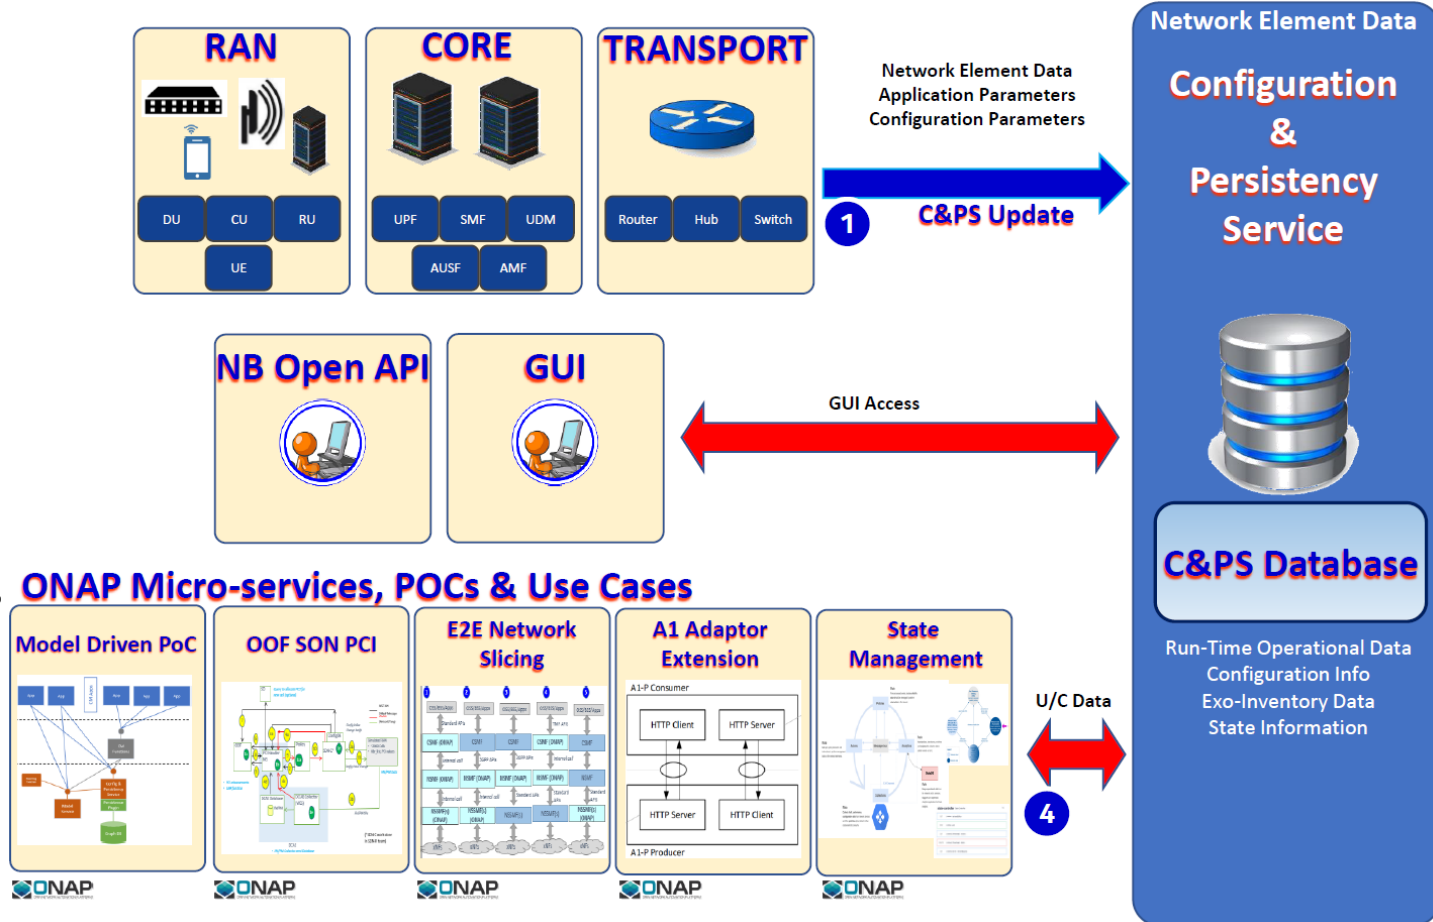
RAN

DU CU RU

UE

CORE

UPF SMF UDM

AUSF AMF

TRANSPORT

Router Hub Switch

Network Element Data
Application Parameters
Configuration Parameters

1 C&PS Update

Network Element Data

Configuration & Persistency Service

NB Open API

GUI

GUI Access

C&PS Database

Run-Time Operational Data
Configuration Info
Exo-Inventory Data
State Information

ONAP Micro-services, POCs & Use Cases

Model Driven PoC

OOF SON PCI

E2E Network Slicing

A1 Adaptor Extension

A1-P Consumer

HTTP Client HTTP Server

HTTP Server HTTP Client

A1-P Producer

State Management

U/C Data

4

ONAP ONAP ONAP ONAP ONAP